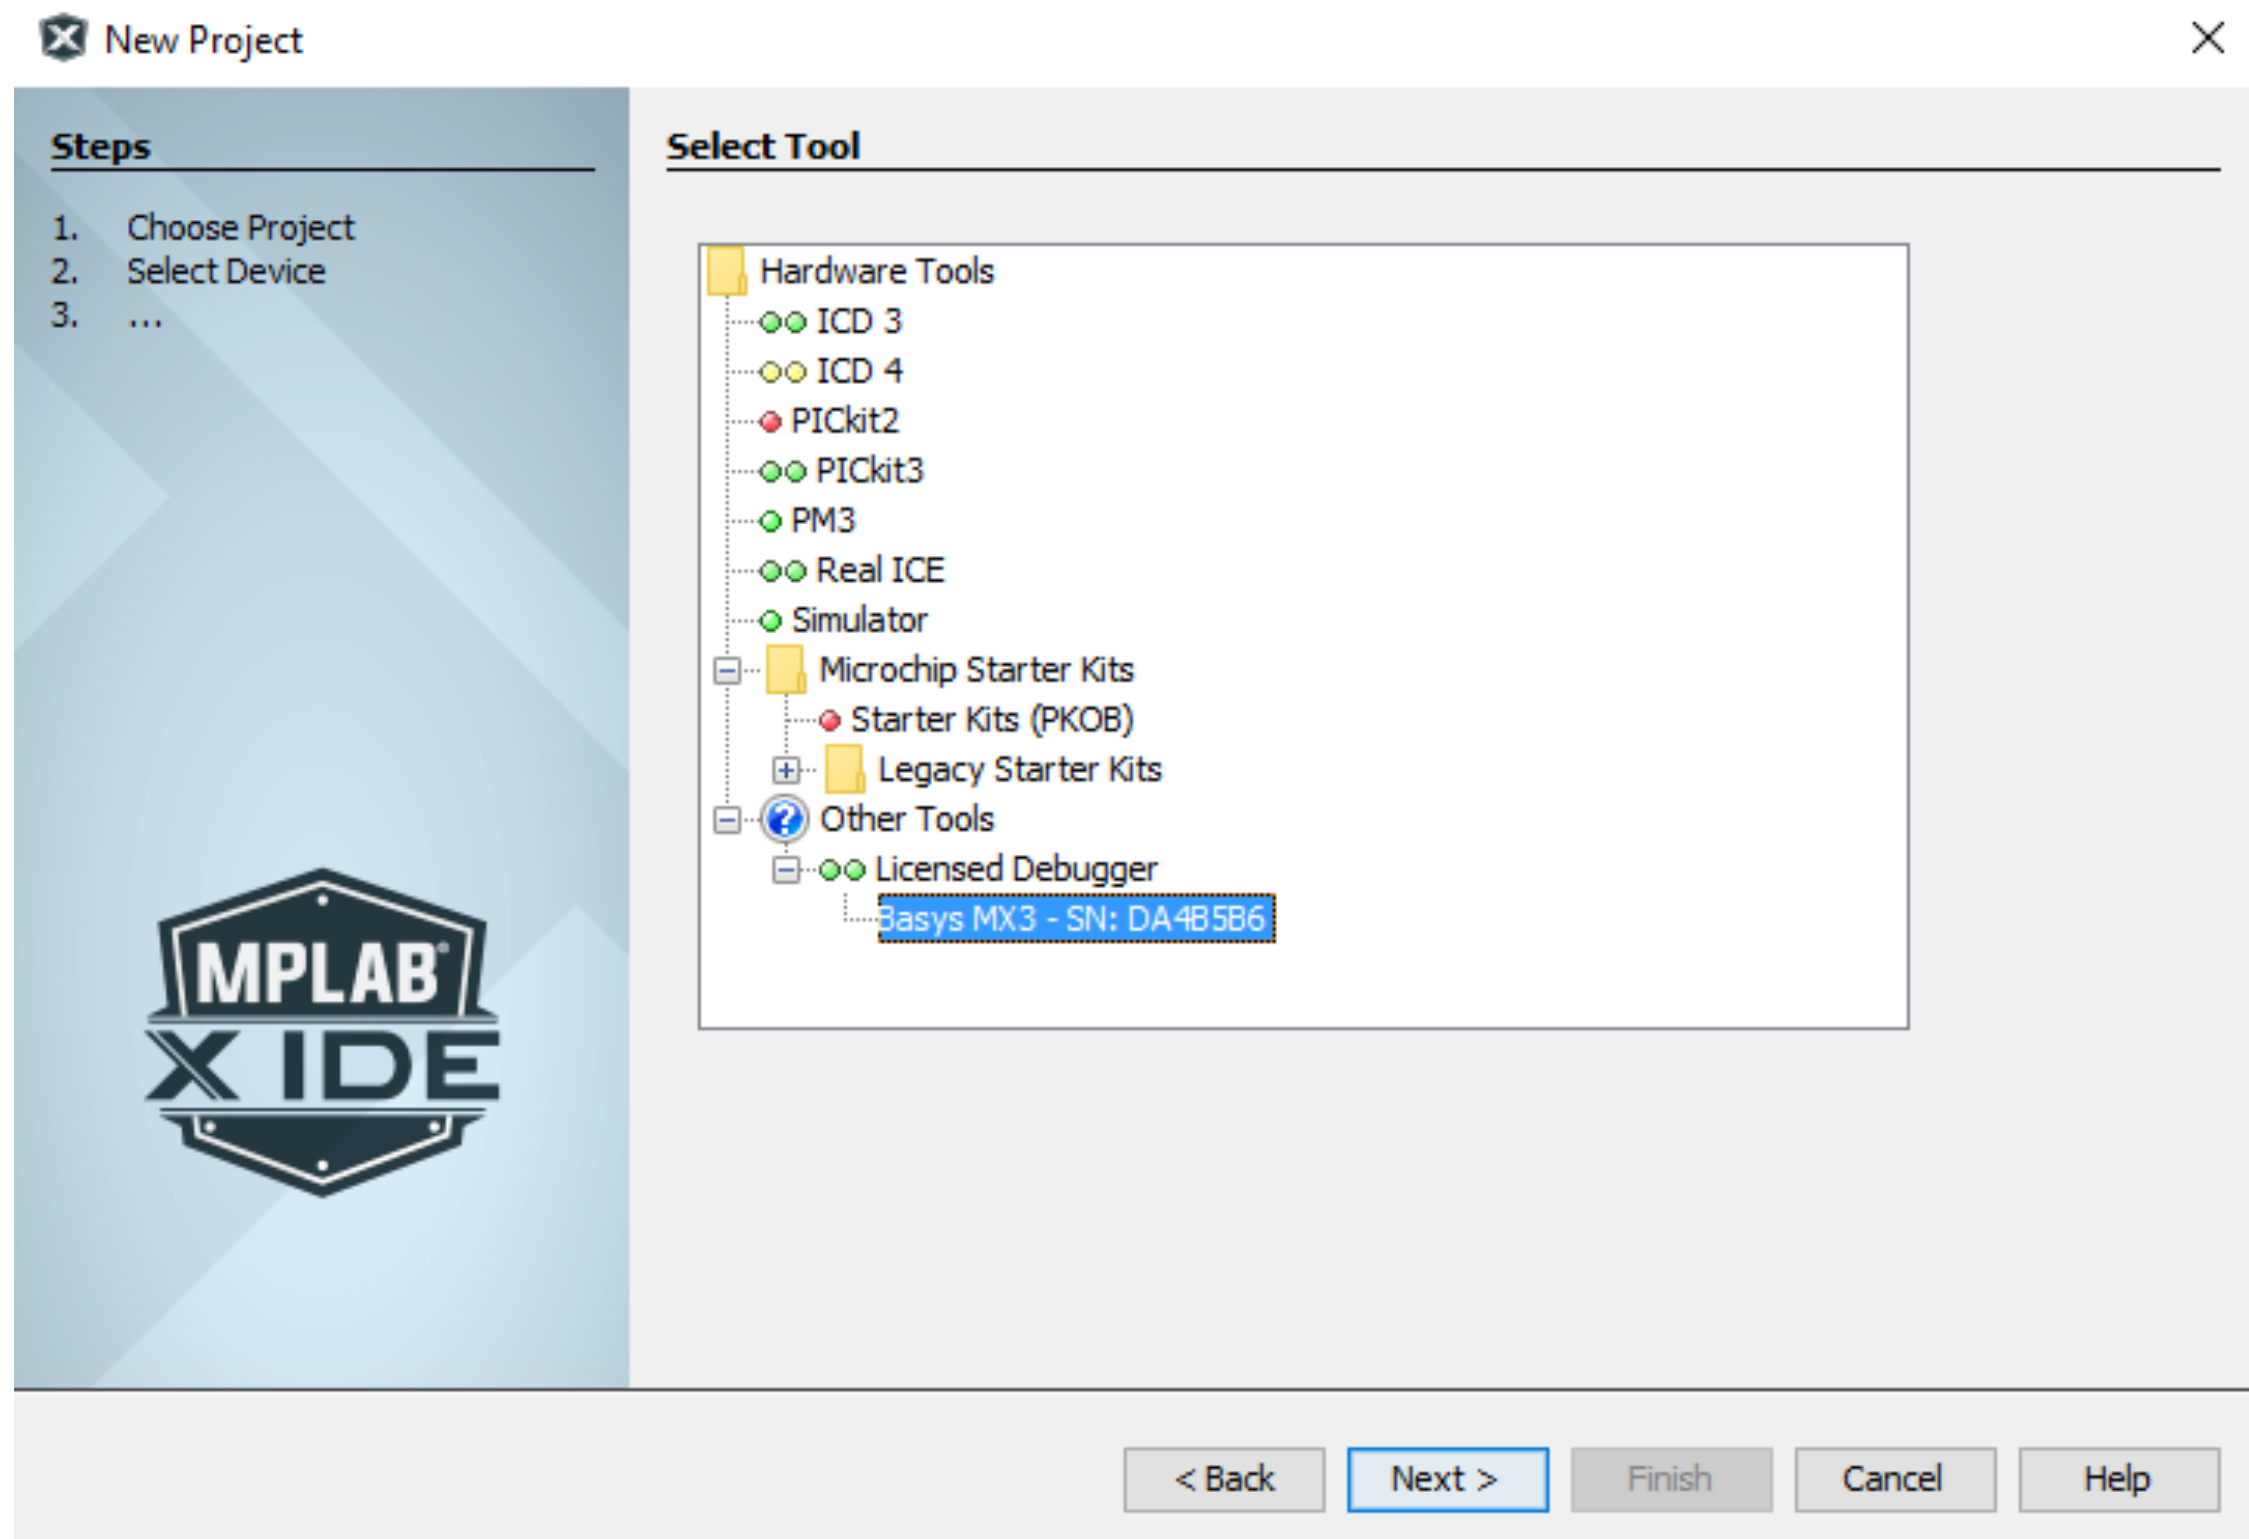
New Project

Steps

1. Choose Project
2. Select Device
3. ...

MPLAB X IDE

Select Tool

Hardware Tools
ICD 3
ICD 4
PICkit2
PICkit3
PM3
Real ICE
Simulator
Microchip Starter Kits
Starter Kits (PKOB)
Legacy Starter Kits
Other Tools
Licensed Debugger
Basys MX3 - SN: DA4B5B6

< Back
Next >
Finish
Cancel
Help